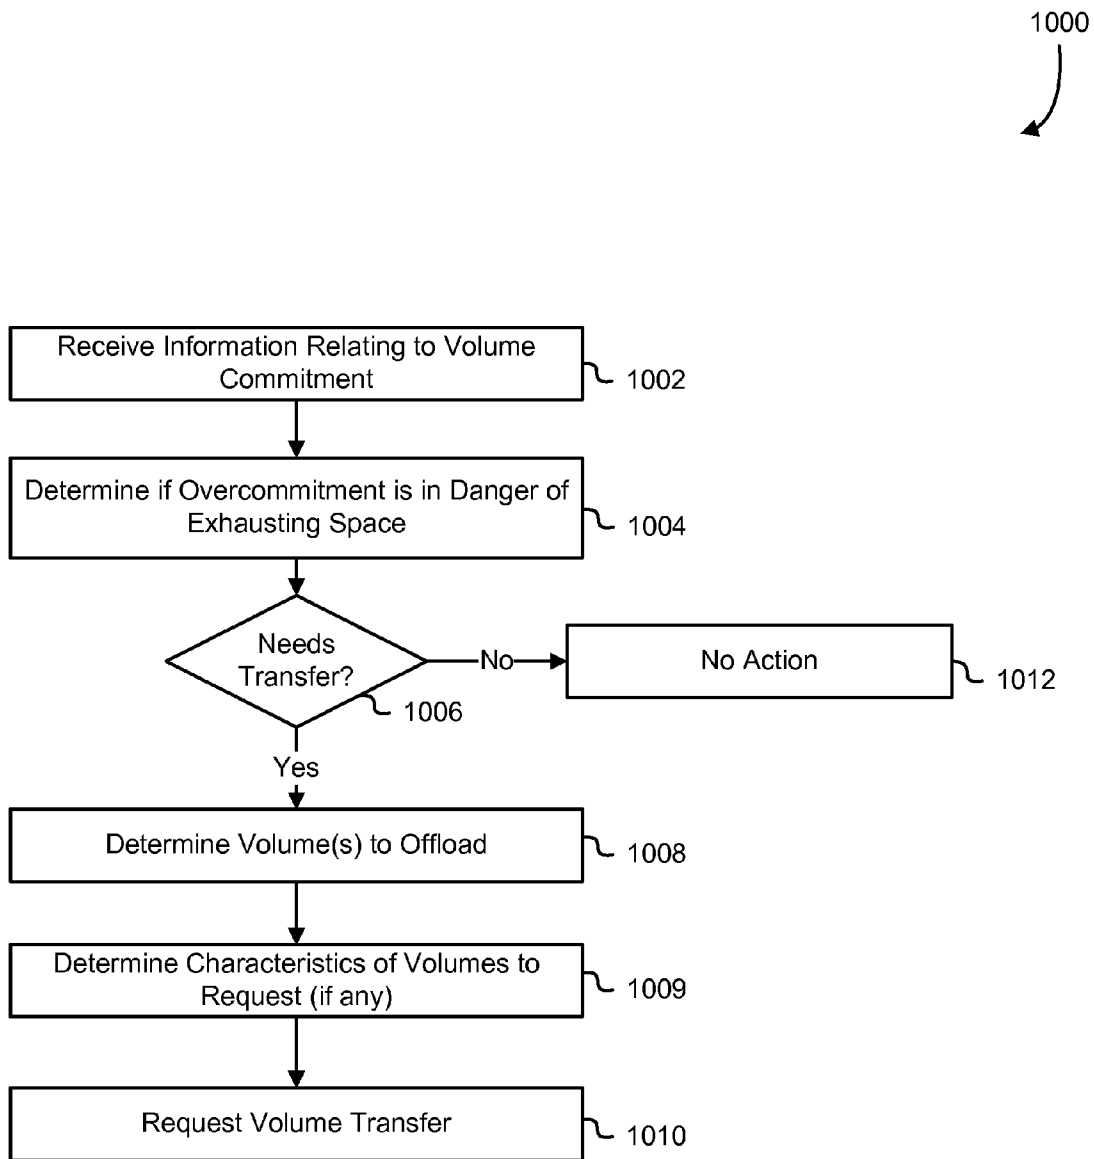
1000

Receive Information Relating to Volume Commitment

1002

Determine if Overcommitment is in Danger of Exhausting Space

1004

Needs Transfer?

1006

No

No Action

1012

Yes

Determine Volume(s) to Offload

1008

Determine Characteristics of Volumes to Request (if any)

1009

Request Volume Transfer

1010